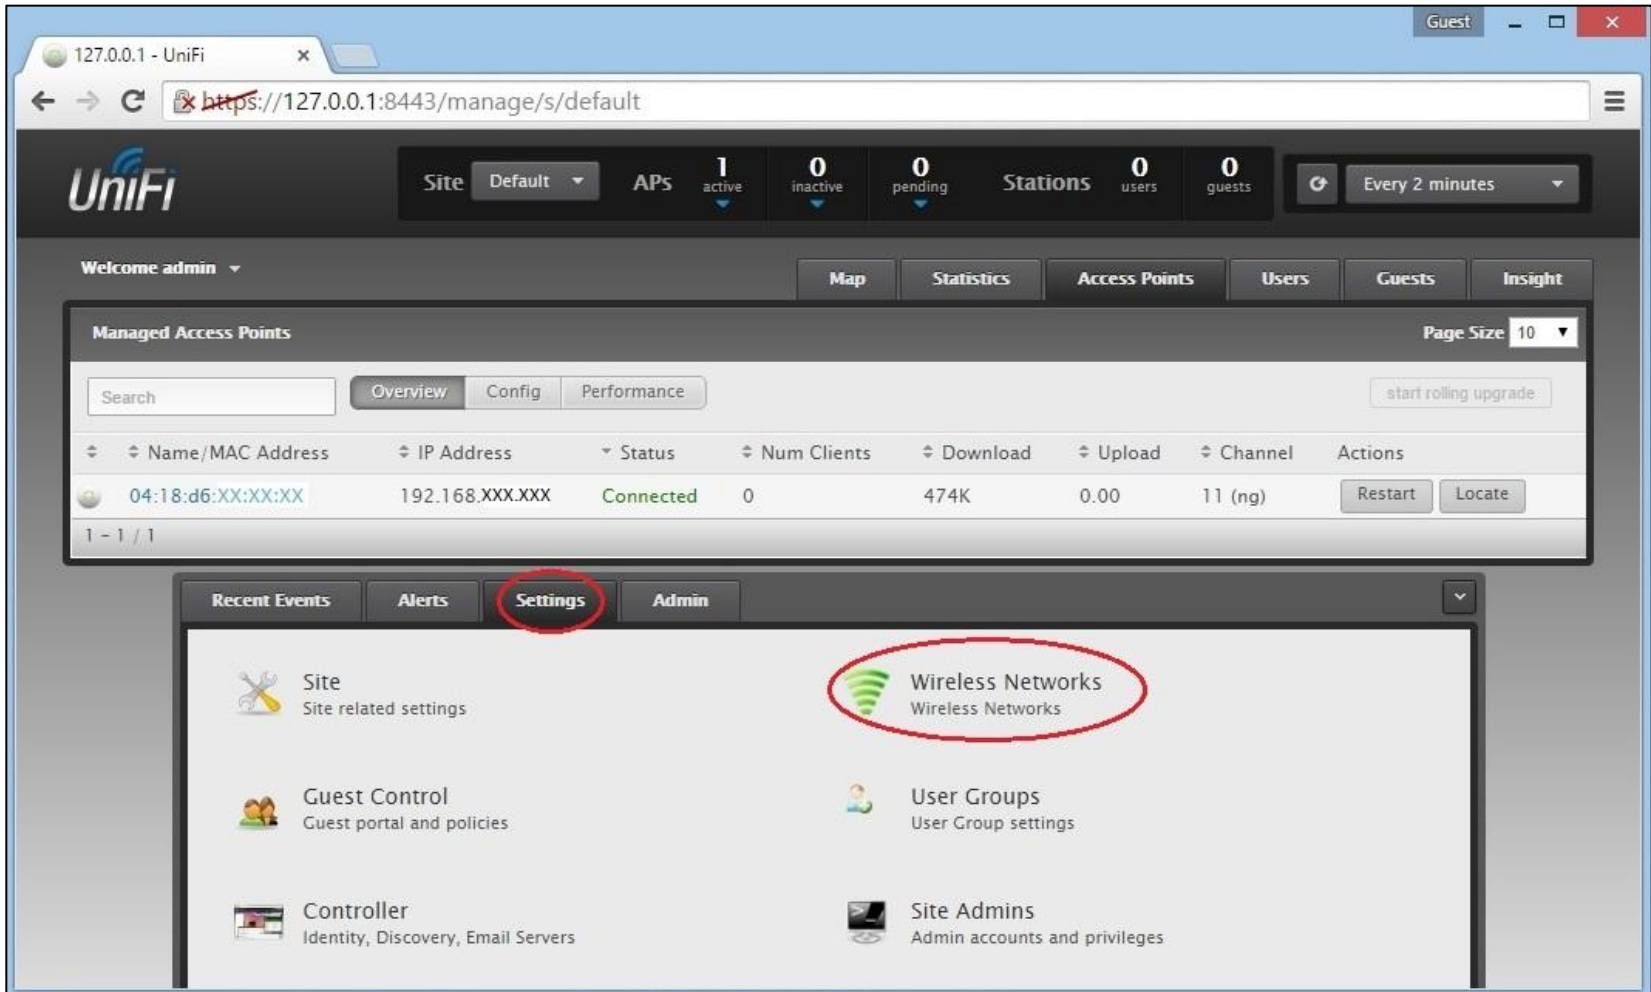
Guest

127.0.0.1 - UniFi ×

https://127.0.0.1:8443/manage/s/default

UniFi

Site Default APs 1 active 0 inactive 0 pending Stations 0 users 0 guests Every 2 minutes

Welcome admin

Map Statistics Access Points Users Guests Insight

Managed Access Points Page Size 10

Search Overview Config Performance start rolling upgrade

| | Name/MAC Address | IP Address | Status | Num Clients | Download | Upload | Channel | Actions |
|---|---|---|---|---|---|---|---|---|
| | 04:18:d6:XX:XX:XX | 192.168.XXX.XXX | Connected | 0 | 474K | 0.00 | 11 (ng) | Restart Locate |

1 - 1 / 1

Recent Events Alerts Settings Admin

Site
Site related settings

Wireless Networks
Wireless Networks

Guest Control
Guest portal and policies

User Groups
User Group settings

Controller
Identity, Discovery, Email Servers

Site Admins
Admin accounts and privileges